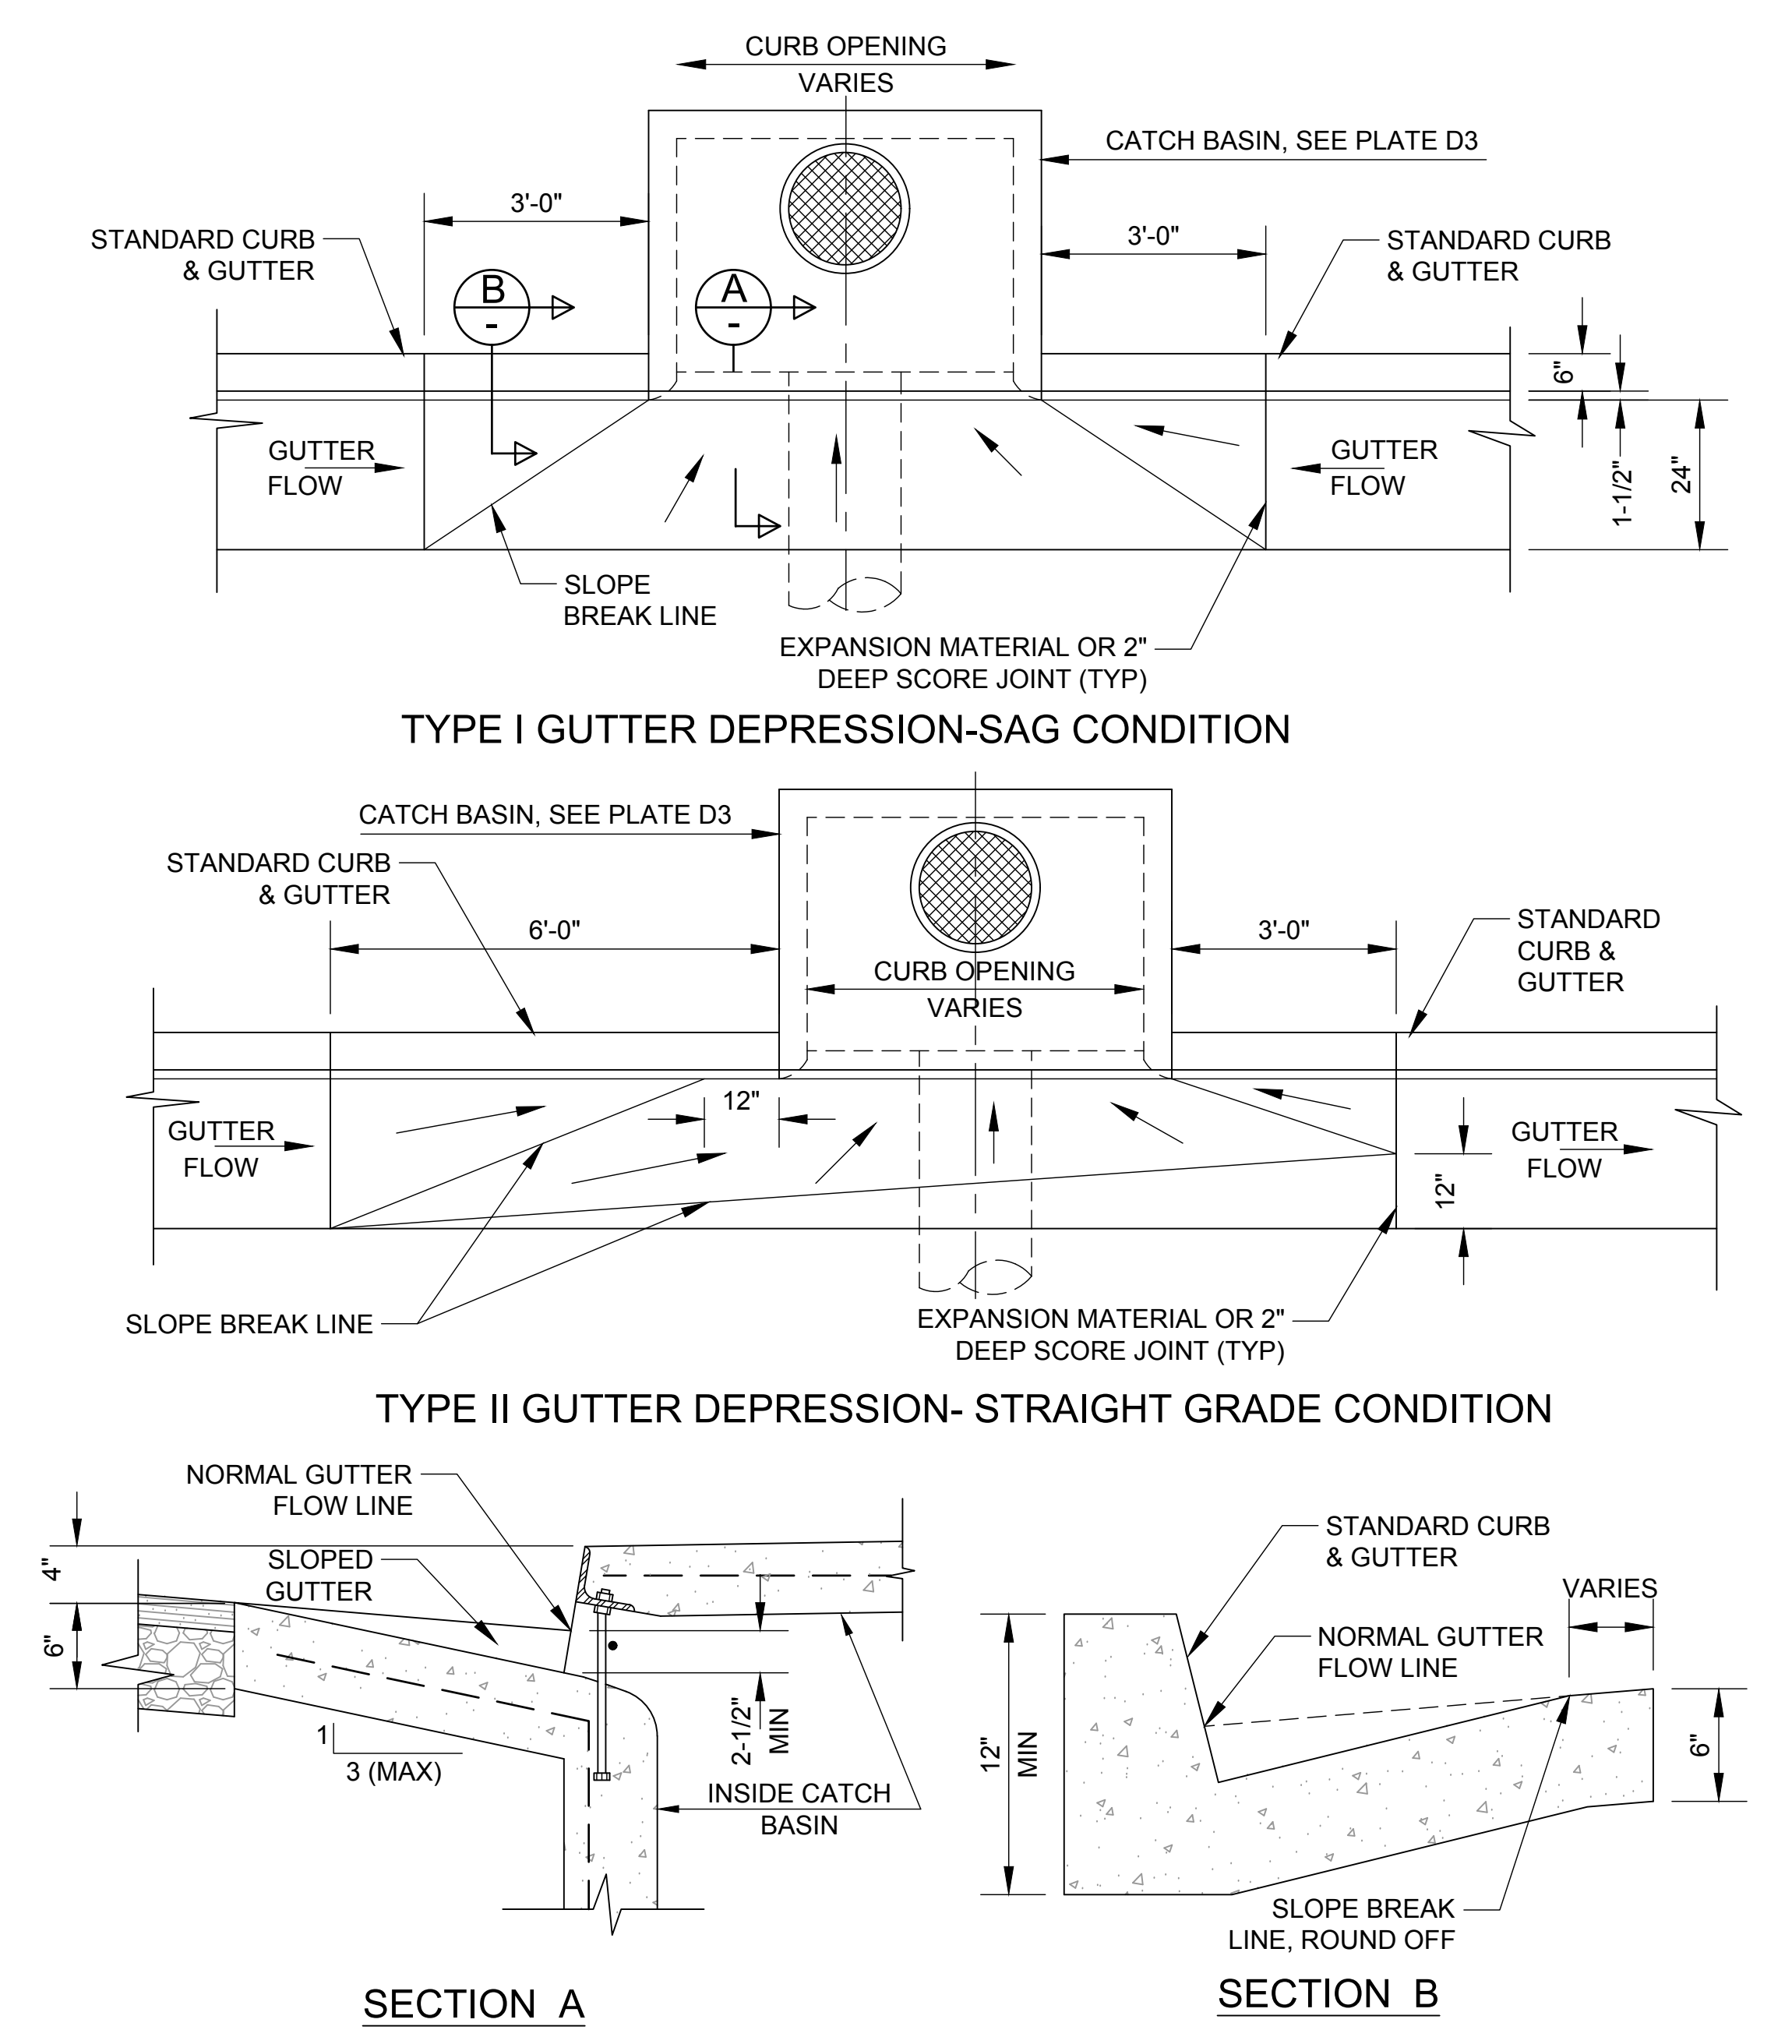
CURB OPENING
VARIES

CATCH BASIN, SEE PLATE D3

3'-0"

3'-0"

STANDARD CURB & GUTTER

STANDARD CURB & GUTTER

B
-

A
-

6"

1-1/2"

24"

GUTTER FLOW

GUTTER FLOW

SLOPE BREAK LINE

EXPANSION MATERIAL OR 2" DEEP SCORE JOINT (TYP)

TYPE I GUTTER DEPRESSION-SAG CONDITION

CATCH BASIN, SEE PLATE D3

STANDARD CURB & GUTTER

6'-0"

3'-0"

STANDARD CURB & GUTTER

CURB OPENING
VARIES

12"

GUTTER FLOW

GUTTER FLOW

12"

SLOPE BREAK LINE

EXPANSION MATERIAL OR 2" DEEP SCORE JOINT (TYP)

TYPE II GUTTER DEPRESSION- STRAIGHT GRADE CONDITION

NORMAL GUTTER FLOW LINE

SLOPED GUTTER

4"

6"

1
3 (MAX)

2-1/2" MIN

INSIDE CATCH BASIN

SECTION A

STANDARD CURB & GUTTER

VARIES

NORMAL GUTTER FLOW LINE

12" MIN

6"

SLOPE BREAK LINE, ROUND OFF

SECTION B